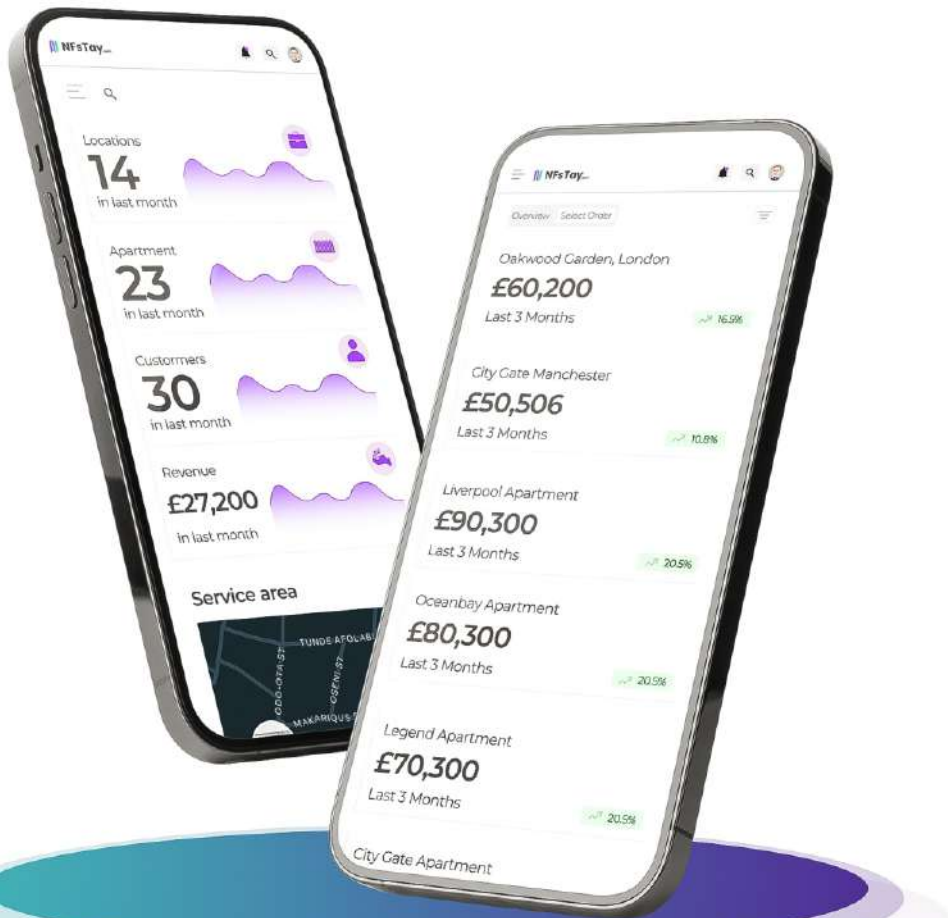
NFsTay...

Locations
14
in last month

Apartment
23
in last month

Customers
30
in last month

Revenue
£27,200
in last month

Service area

TUNDE AFOLABI
ODO-OYA ST
OGENI ST
MAKARIOUS

NFsTay...

Overview
Select Order

Oakwood Garden, London
£60,200
Last 3 Months
16.5%

City Gate Manchester
£50,506
Last 3 Months
10.8%

Liverpool Apartment
£90,300
Last 3 Months
20.5%

Oceanbay Apartment
£80,300
Last 3 Months
20.5%

Legend Apartment
£70,300
Last 3 Months
20.5%

City Gate Apartment